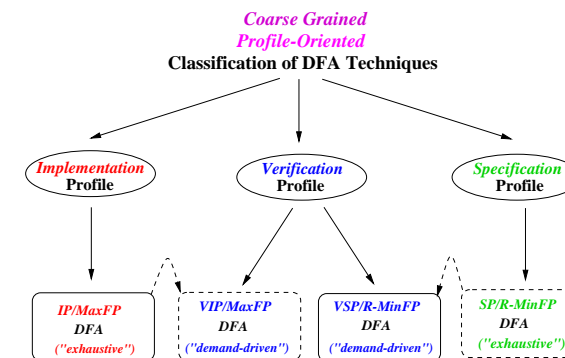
Coarse Grained
Profile-Oriented
Classification of DFA Techniques

Implementation
Profile

Verification
Profile

Specification
Profile

IP/MaxFP
DFA
("exhaustive")

VIP/MaxFP
DFA
("demand-driven")

VSP/R-MinFP
DFA
("demand-driven")

SP/R-MinFP
DFA
("exhaustive")